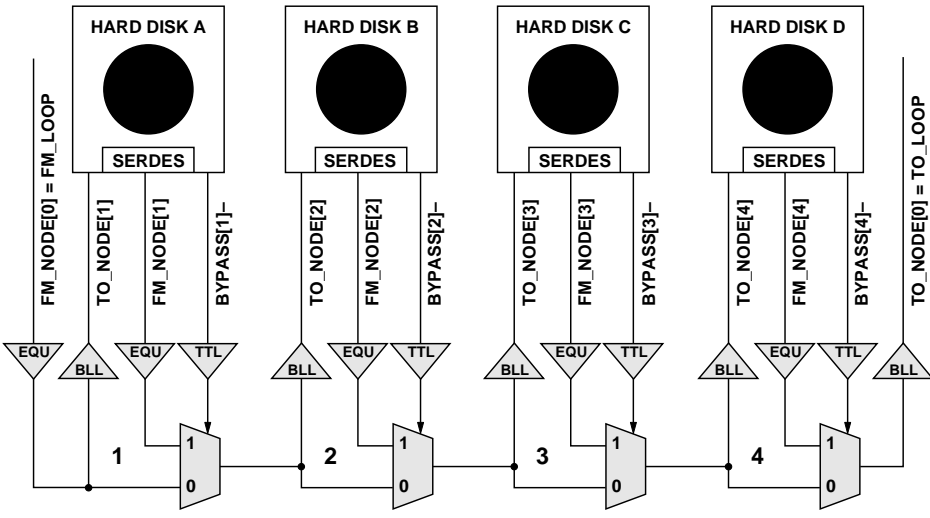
HARD DISK A

SERDES

HARD DISK B

SERDES

HARD DISK C

SERDES

HARD DISK D

SERDES

FM_NODE[0] = FM_LOOP

TO_NODE[1]

FM_NODE[1]

BYPASS[1]–

TO_NODE[2]

FM_NODE[2]

BYPASS[2]–

TO_NODE[3]

FM_NODE[3]

BYPASS[3]–

TO_NODE[4]

FM_NODE[4]

BYPASS[4]–

TO_NODE[0] = TO_LOOP

EQU

BLL

EQU

TTL

BLL

EQU

TTL

BLL

EQU

TTL

BLL

EQU

TTL

BLL

1

1

0

2

1

0

3

1

0

4

1

0